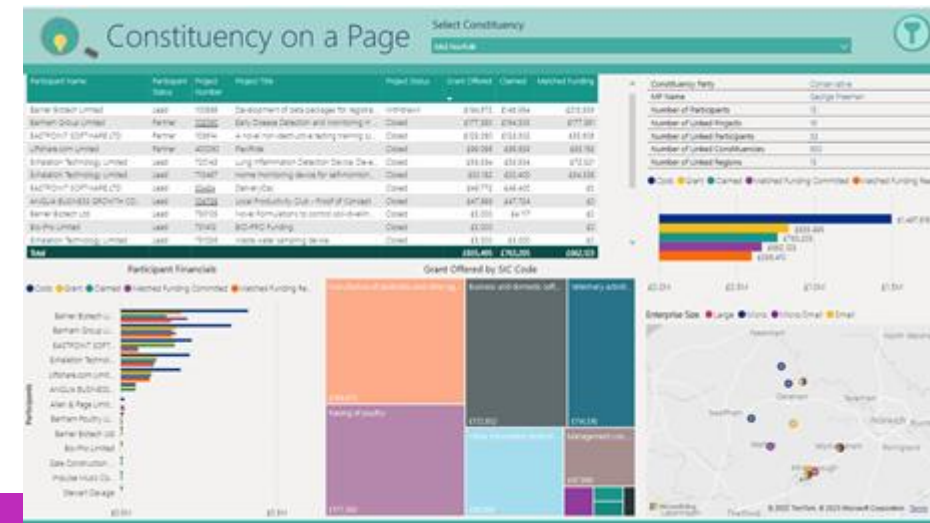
Constituency on a Page

Select Constituency

Mid Norfolk

| Participant Name | Participant Status | Project Number | Project Title | Project Status | Grant Offered | Claimed | Matched Funding |
|---|---|---|---|---|---|---|---|
| Barrier Biotech Limited | Lead | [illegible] | Development of data packages for registra... | Withdrawn | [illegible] | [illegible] | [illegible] |
| Banham Group Limited | Partner | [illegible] | Early Disease Detection and Monitoring in ... | Closed | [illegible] | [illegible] | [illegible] |
| EASTPOINT SOFTWARE LTD | Partner | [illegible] | A novel non-destructive testing training s... | Closed | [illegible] | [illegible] | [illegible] |
| Liftshare.com Limited | Lead | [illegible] | PaxRide | Closed | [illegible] | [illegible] | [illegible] |
| Exhalation Technology Limited | Lead | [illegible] | Lung Inflammation Detection Device: Deve... | Closed | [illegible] | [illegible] | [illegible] |
| Exhalation Technology Limited | Lead | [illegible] | Home monitoring device for self-monitorin... | Closed | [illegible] | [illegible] | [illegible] |
| EASTPOINT SOFTWARE LTD | Lead | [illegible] | Delivery iDoc | Closed | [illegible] | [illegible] | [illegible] |
| ANGLIA BUSINESS GROWTH CO... | Lead | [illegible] | Local Productivity Club – Proof of Concept | Closed | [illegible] | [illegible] | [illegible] |
| Barrier Biotech Ltd | Lead | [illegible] | Novel formulations to control soil-dwellin... | Closed | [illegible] | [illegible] | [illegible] |
| Bio-Pro Limited | Lead | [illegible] | BIO-PRO Funding | Closed | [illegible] | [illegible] | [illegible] |
| Exhalation Technology Limited | Lead | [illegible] | Waste water sampling device | Closed | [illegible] | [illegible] | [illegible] |
| Total | | | | | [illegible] | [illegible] | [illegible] |

| | |
|---|---|
| Constituency Party | Conservative |
| MP Name | George Freeman |
| Number of Participants | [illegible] |
| Number of Linked Projects | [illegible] |
| Number of Linked Participants | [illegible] |
| Number of Linked Constituencies | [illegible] |
| Number of Linked Regions | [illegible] |

Costs Grant Claimed Matched Funding Committed Matched Funding Re...

£0.0m £0.5m £1.0m £1.5m

Participant Financials

Costs Grant Claimed Matched Funding Committed Matched Funding Re...

Participants

Barrier Biotech Li...
Banham Group Li...
EASTPOINT SOFT...
Exhalation Techno...
Liftshare.com Limit...
Exhalation Techno...
ANGLIA BUSINESS...
Allen & Page Limit...
Banham Poultry Li...
Barrier Biotech Ltd
Bio-Pro Limited
Case Construction...
Produce World Gro...
Elevant Garage

£0.5m £1.0m

Grant Offered by SIC Code

Business and domestic soft...
Veterinary activit...
Raising of poultry
Other information technol...
Management con...

Enterprise Size Large Micro Micro/Small Small

© 2023 TomTom, © 2023 Microsoft Corporation Terms